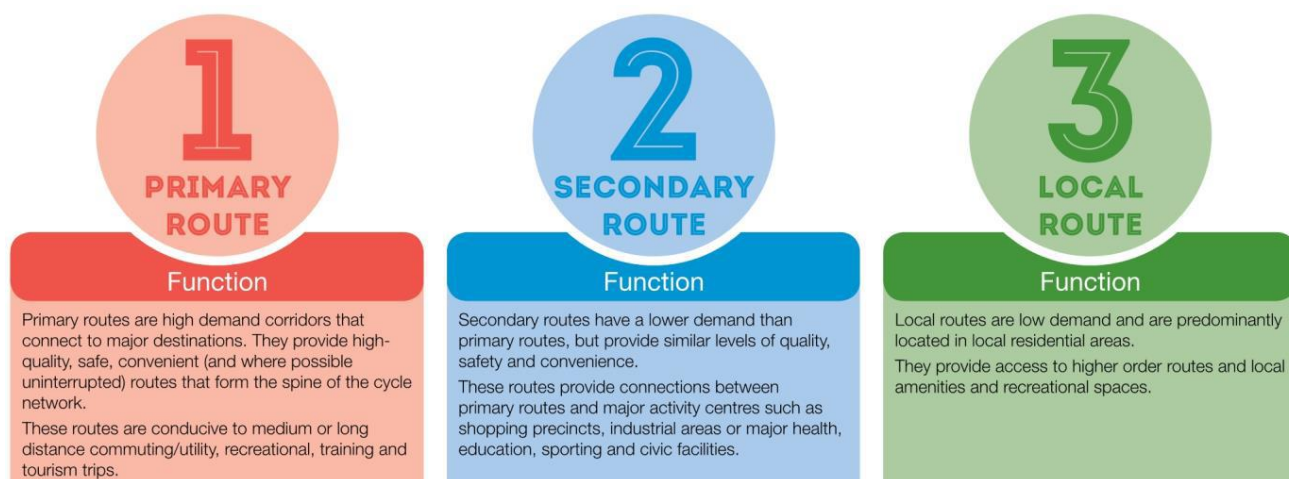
1
PRIMARY ROUTE

Function

Primary routes are high demand corridors that connect to major destinations. They provide high-quality, safe, convenient (and where possible uninterrupted) routes that form the spine of the cycle network.

These routes are conducive to medium or long distance commuting/utility, recreational, training and tourism trips.

2
SECONDARY ROUTE

Function

Secondary routes have a lower demand than primary routes, but provide similar levels of quality, safety and convenience.

These routes provide connections between primary routes and major activity centres such as shopping precincts, industrial areas or major health, education, sporting and civic facilities.

3
LOCAL ROUTE

Function

Local routes are low demand and are predominantly located in local residential areas.

They provide access to higher order routes and local amenities and recreational spaces.